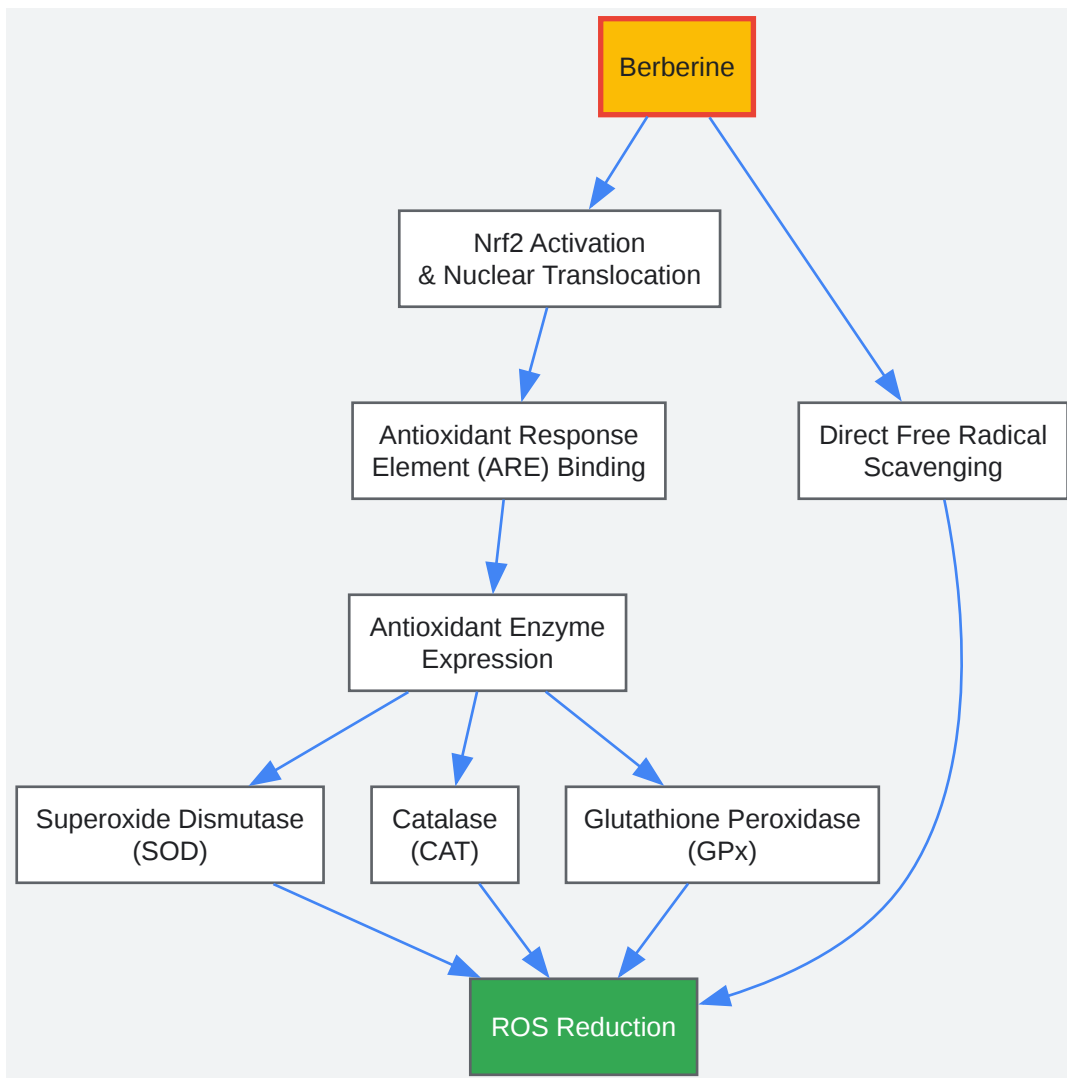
Berberine

Nrf2 Activation & Nuclear Translocation

Direct Free Radical Scavenging

Antioxidant Response Element (ARE) Binding

Antioxidant Enzyme Expression

Superoxide Dismutase (SOD)

Catalase (CAT)

Glutathione Peroxidase (GPx)

ROS Reduction